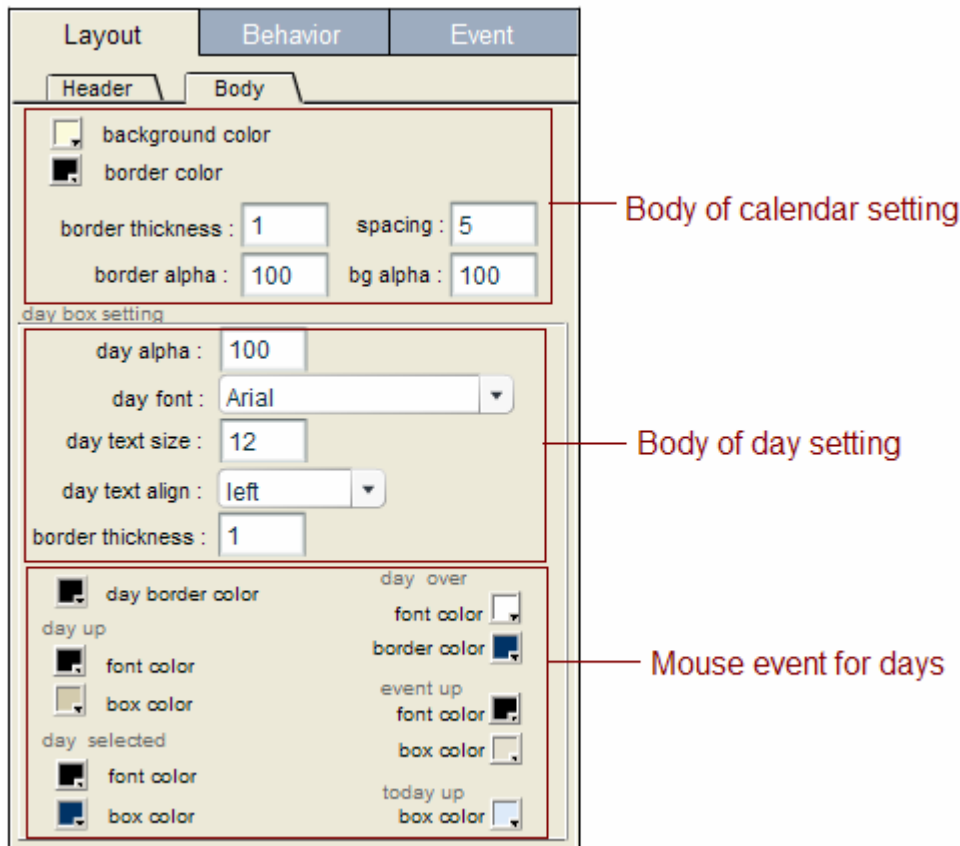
Layout Behavior Event

Header Body

background color
border color
border thickness : 1
spacing : 5
border alpha : 100
bg alpha : 100

Body of calendar setting

day box setting
day alpha : 100
day font : Arial
day text size : 12
day text align : left
border thickness : 1

Body of day setting

day border color
day up
font color
box color
day selected
font color
box color

day over
font color
border color
event up
font color
box color
today up
box color

Mouse event for days